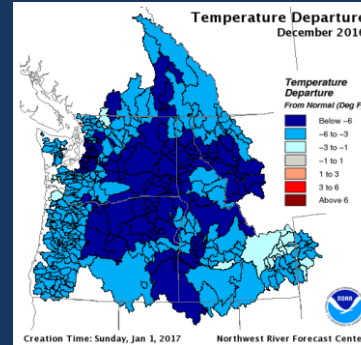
Temperature Departure
December 2016

Temperature Departure
From Normal (Deg F

Below −6
−6 to −3
−3 to −1
−1 to 1
1 to 3
3 to 6
Above 6

NOAA

Creation Time: Sunday, Jan 1, 2017
Northwest River Forecast Cente